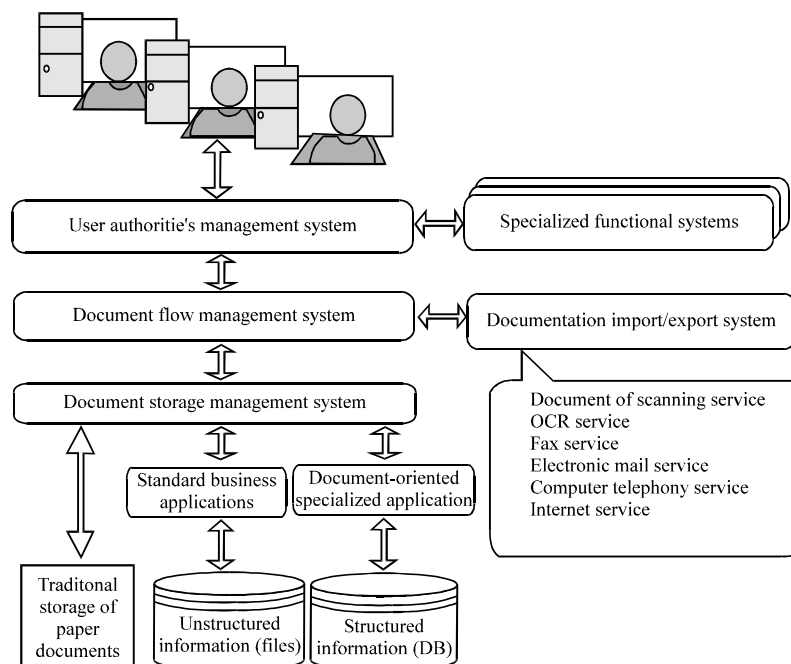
User authoritie's management system

Specialized functional systems

Document flow management system

Documentation import/export system

Document storage management system

Document of scanning service
OCR service
Fax service
Electronic mail service
Computer telephony service
Internet service

Standard business applications

Document-oriented specialized application

Traditonal storage of paper documents

Unstructured information (files)

Structured information (DB)